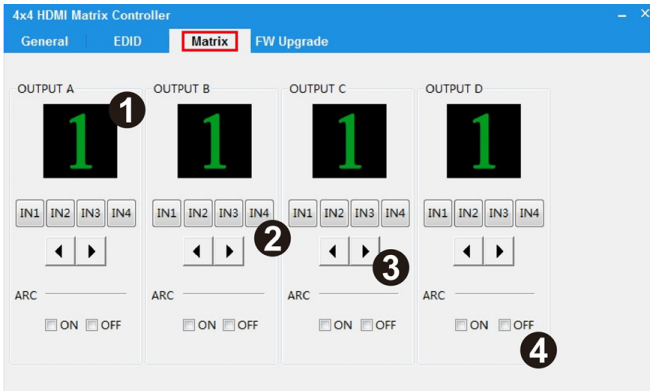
4x4 HDMI Matrix Controller

General EDID Matrix FW Upgrade

OUTPUT A
1
1
IN1 IN2 IN3 IN4
ARC
ON OFF

OUTPUT B
1
IN1 IN2 IN3 IN4
2
ARC
ON OFF

OUTPUT C
1
IN1 IN2 IN3 IN4
3
ARC
ON OFF

OUTPUT D
1
IN1 IN2 IN3 IN4
ARC
ON OFF
4